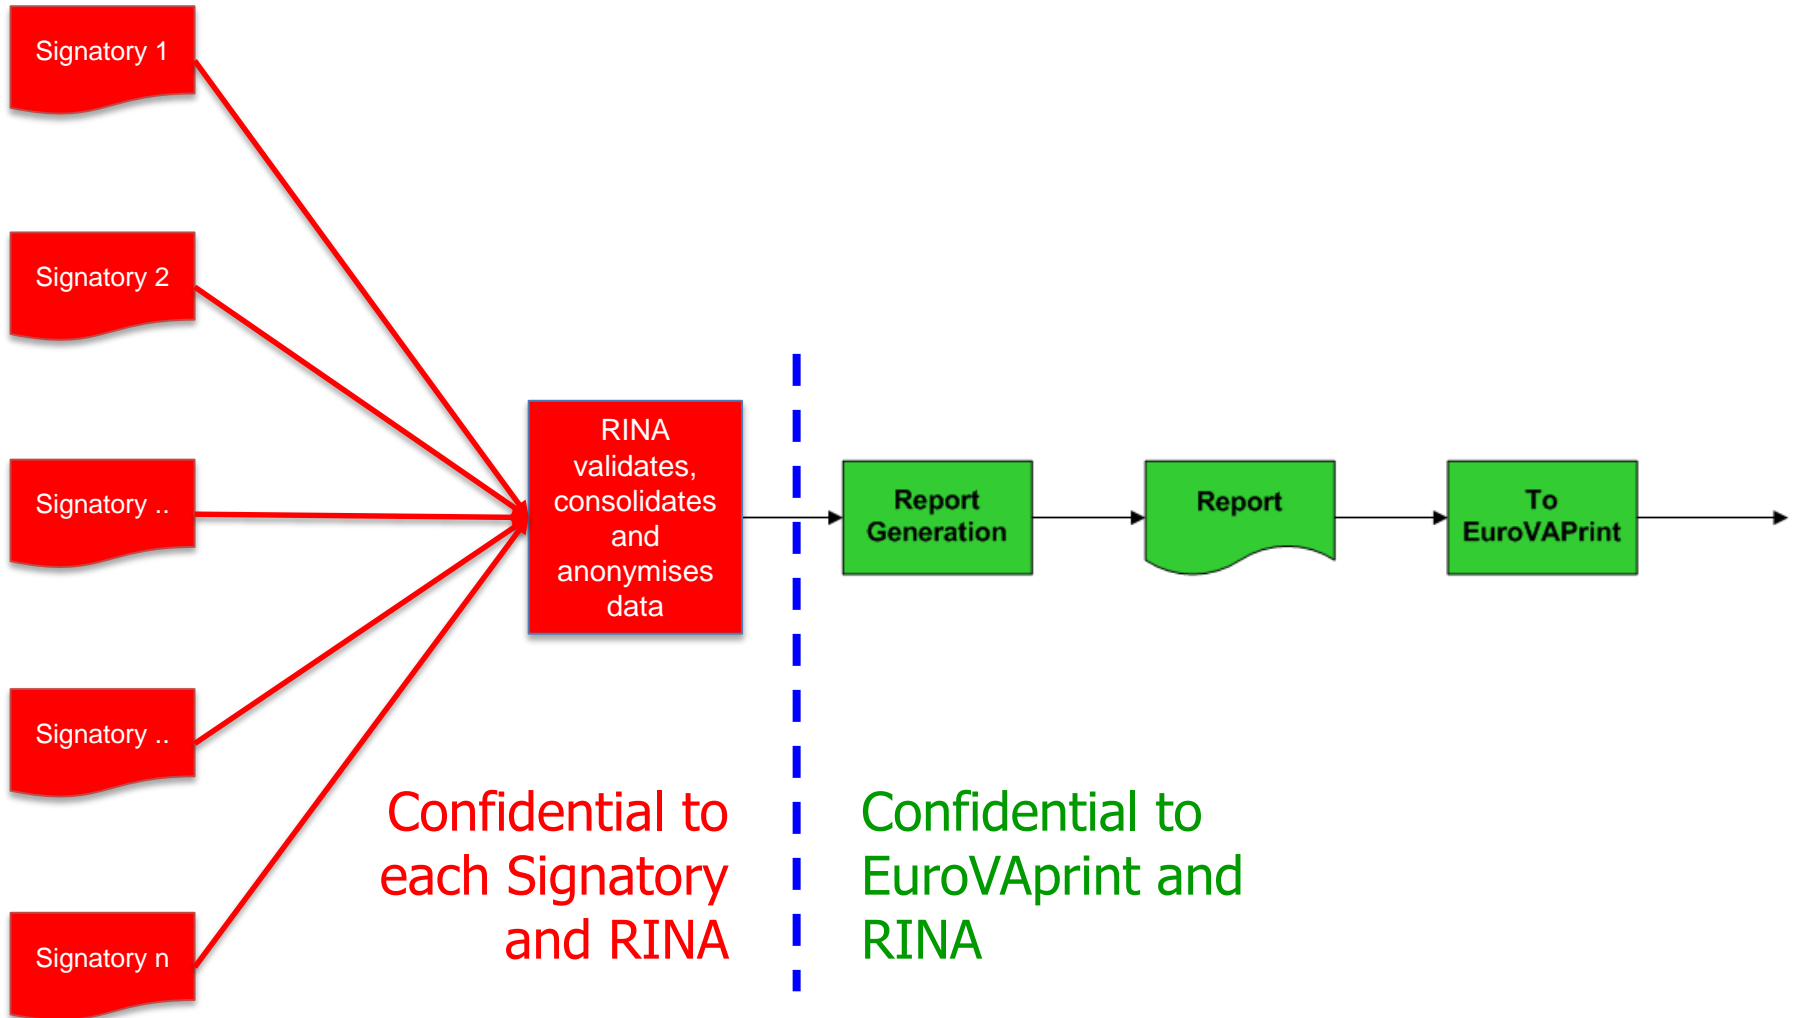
Signatory 1

Signatory 2

Signatory ..

Signatory ..

Signatory n

RINA validates, consolidates and anonymises data

Report Generation

Report

To EuroVAPrint

Confidential to each Signatory and RINA

Confidential to EuroVAprint and RINA